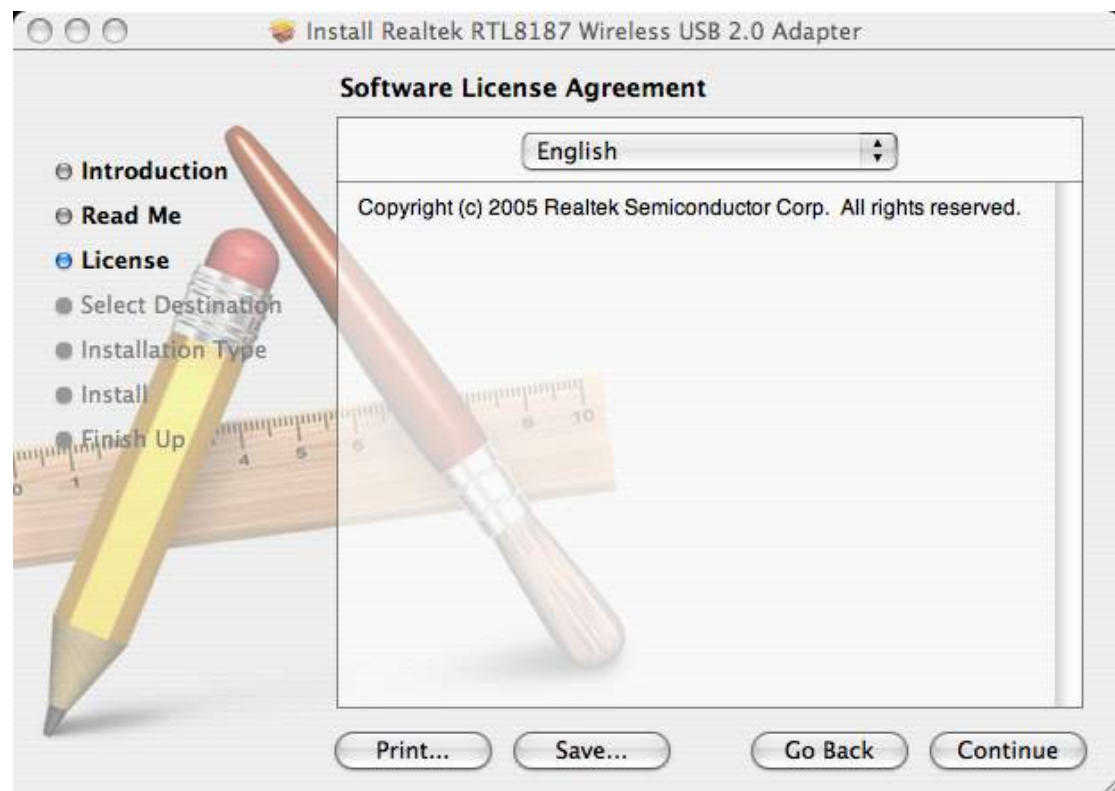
Install Realtek RTL8187 Wireless USB 2.0 Adapter

Software License Agreement

English

Introduction
Read Me
License
Select Destination
Installation Type
Install
Finish Up

Copyright (c) 2005 Realtek Semiconductor Corp. All rights reserved.

Print...
Save...
Go Back
Continue